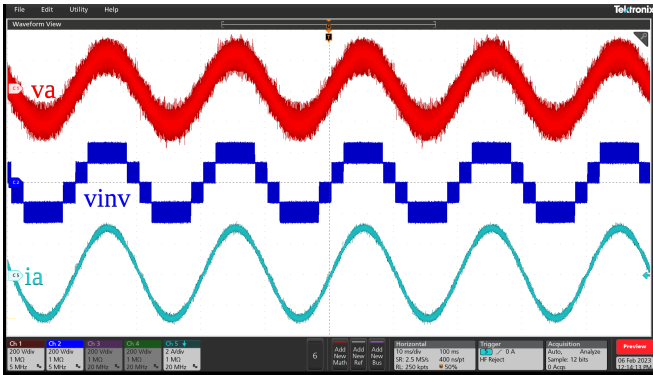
File Edit Utility Help
Tektronix
Waveform View
T
va
vinv
ia
Ch 1
200 V/div
1 MΩ
5 MHz
Ch 2
200 V/div
1 MΩ
5 MHz
Ch 3
200 V/div
1 MΩ
20 MHz
Ch 4
200 V/div
1 MΩ
20 MHz
Ch 5
2 A/div
1 MΩ
20 MHz
6
Add New Math
Add New Ref
Add New Bus
Horizontal
10 ms/div 100 ms
SR: 2.5 MS/s 400 ns/pt
RL: 250 kpts 50%
Trigger
0 A
HF Reject
Acquisition
Auto, Analyze
Sample: 12 bits
0 Acqs
Preview
06 Feb 2023
12:14:13 PM